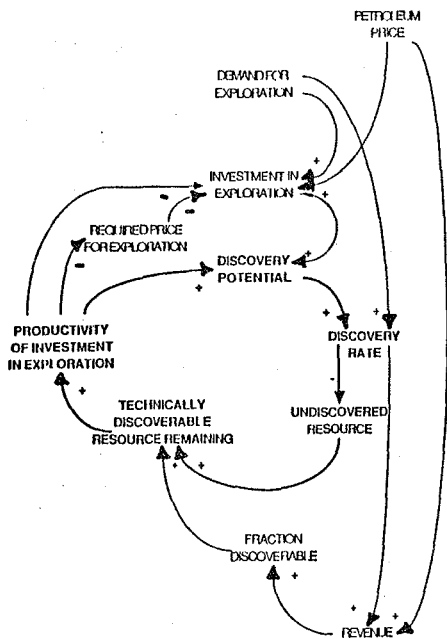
PETROLEUM PRICE

DEMAND FOR EXPLORATION

INVESTMENT IN EXPLORATION

REQUIRED PRICE FOR EXPLORATION

DISCOVERY POTENTIAL

PRODUCTIVITY OF INVESTMENT IN EXPLORATION

DISCOVERY RATE

UNDISCOVERED RESOURCE

TECHNICALLY DISCOVERABLE RESOURCE REMAINING

FRACTION DISCOVERABLE

REVENUE

+
+
-
-
+
-
+
+
+
+
-
+
+
+
+
+
+
+